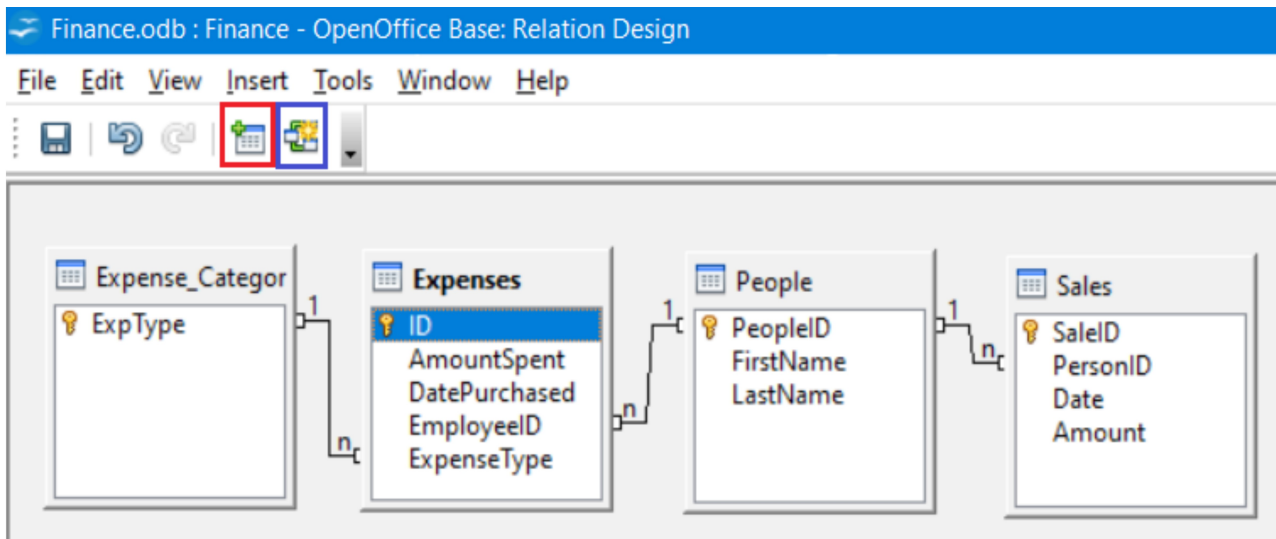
Finance.odb : Finance - OpenOffice Base: Relation Design

File Edit View Insert Tools Window Help

Expense_Categor
ExpType

Expenses
ID
AmountSpent
DatePurchased
EmployeeID
ExpenseType

People
PeopleID
FirstName
LastName

Sales
SaleID
PersonID
Date
Amount

1
n
1
n
1
n